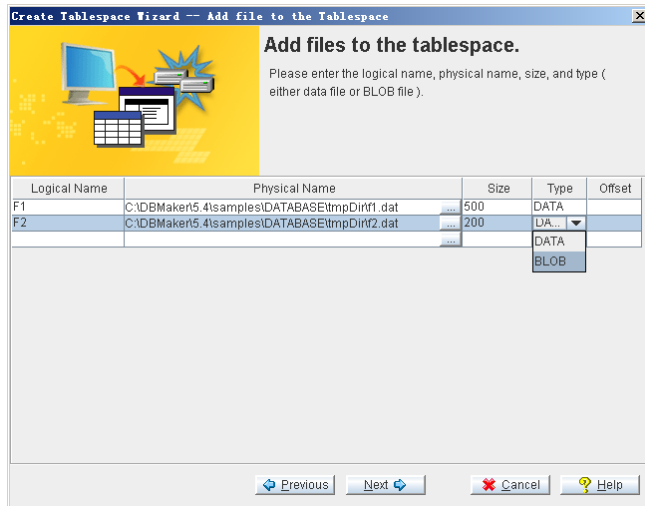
Create Tablespace Wizard -- Add file to the Tablespace

Add files to the tablespace.

Please enter the logical name, physical name, size, and type ( either data file or BLOB file ).

| Logical Name | Physical Name | Size | Type | Offset |
|---|---|---|---|---|
| F1 | C:\DBMaker\5.4\samples\DATABASE\tmpDir\f1.dat ... | 500 | DATA | |
| F2 | C:\DBMaker\5.4\samples\DATABASE\tmpDir\f2.dat ... | 200 | DA... | |
| | ... | | | |

DATA
BLOB

Previous Next Cancel Help